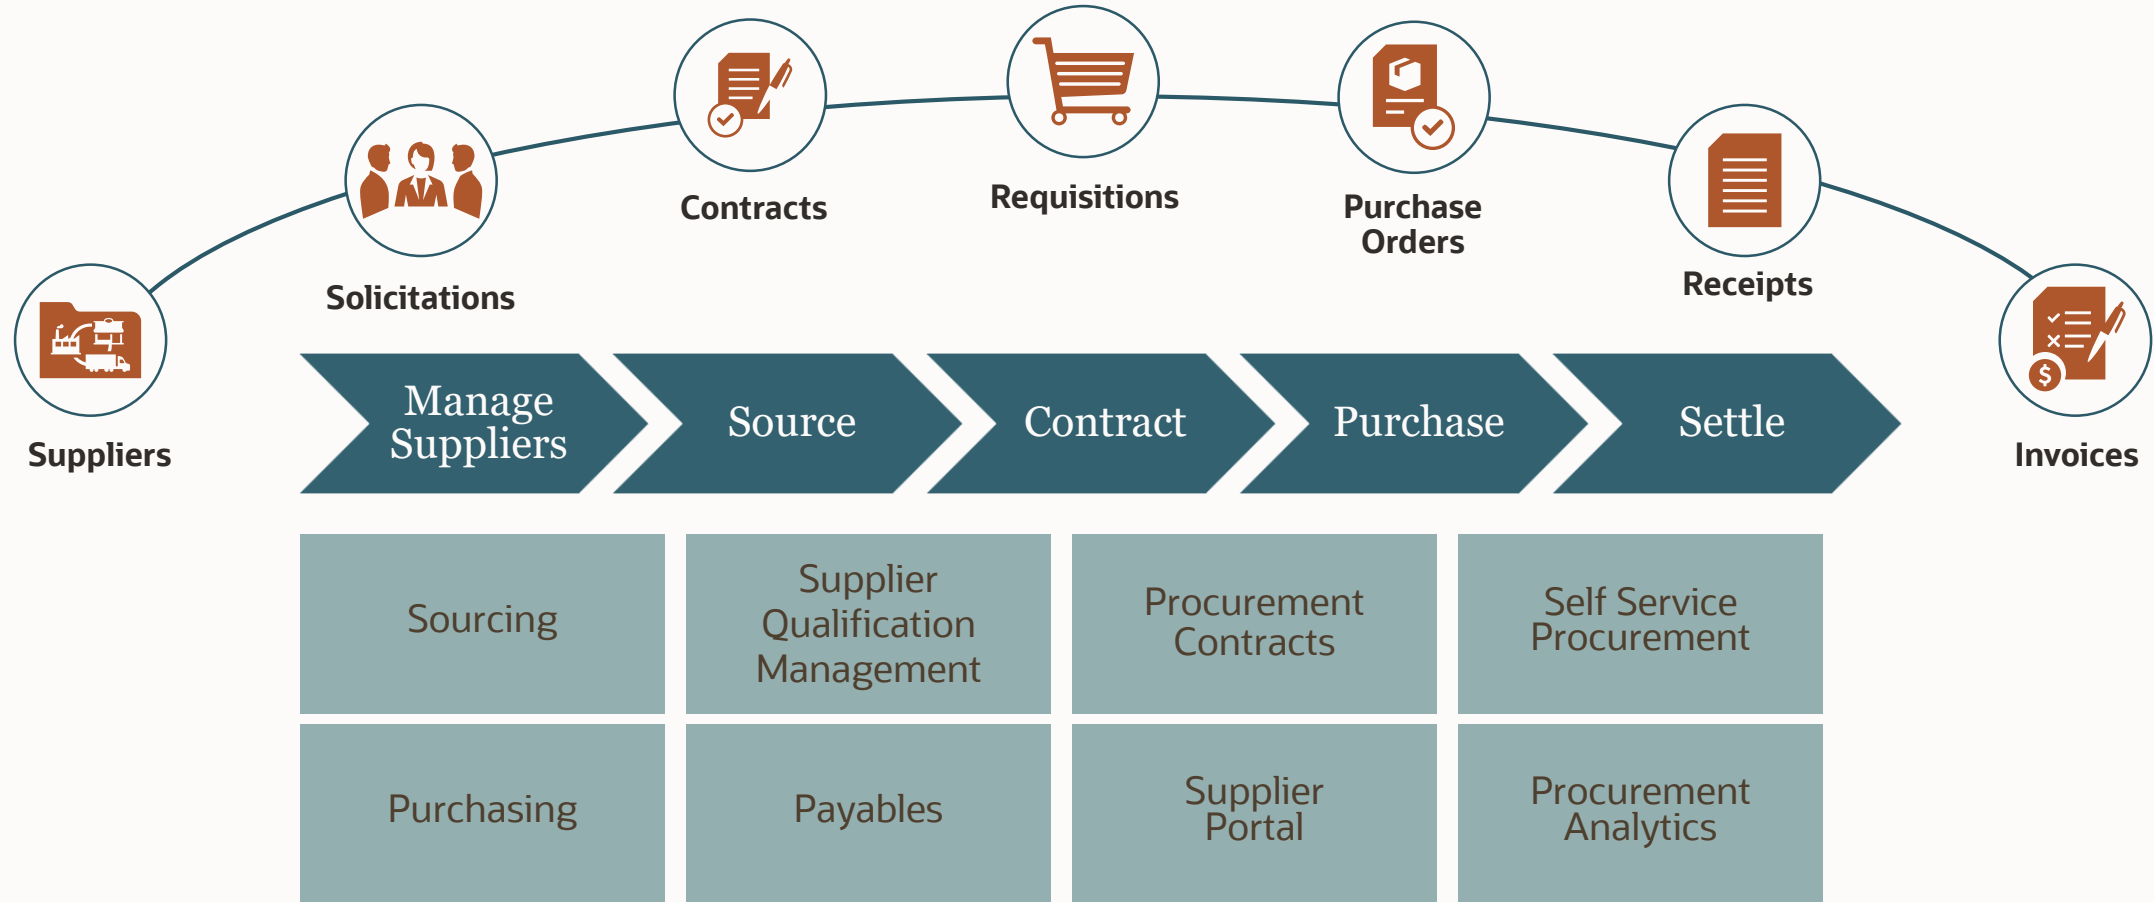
Suppliers

Solicitations

Contracts

Requisitions

Purchase Orders

Receipts

Invoices

Manage Suppliers

Source

Contract

Purchase

Settle

| Sourcing | Supplier Qualification Management | Procurement Contracts | Self Service Procurement |
|---|---|---|---|
| Purchasing | Payables | Supplier Portal | Procurement Analytics |